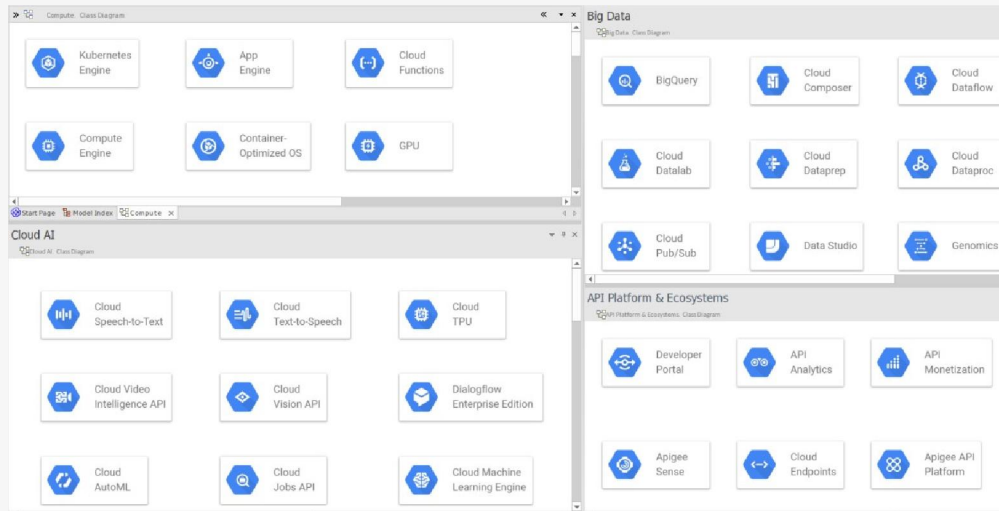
Compute Class Diagram

Kubernetes Engine

App Engine

Cloud Functions

Compute Engine

Container-Optimized OS

GPU

Start Page   Model Index   Compute

Cloud AI

Cloud AI Class Diagram

Cloud Speech-to-Text

Cloud Text-to-Speech

Cloud TPU

Cloud Video Intelligence API

Cloud Vision API

Dialogflow Enterprise Edition

Cloud AutoML

Cloud Jobs API

Cloud Machine Learning Engine

Big Data

Big Data Class Diagram

BigQuery

Cloud Composer

Cloud Dataflow

Cloud Datalab

Cloud Dataprep

Cloud Dataproc

Cloud Pub/Sub

Data Studio

Genomics

API Platform & Ecosystems

API Platform & Ecosystems Class Diagram

Developer Portal

API Analytics

API Monetization

Apigee Sense

Cloud Endpoints

Apigee API Platform